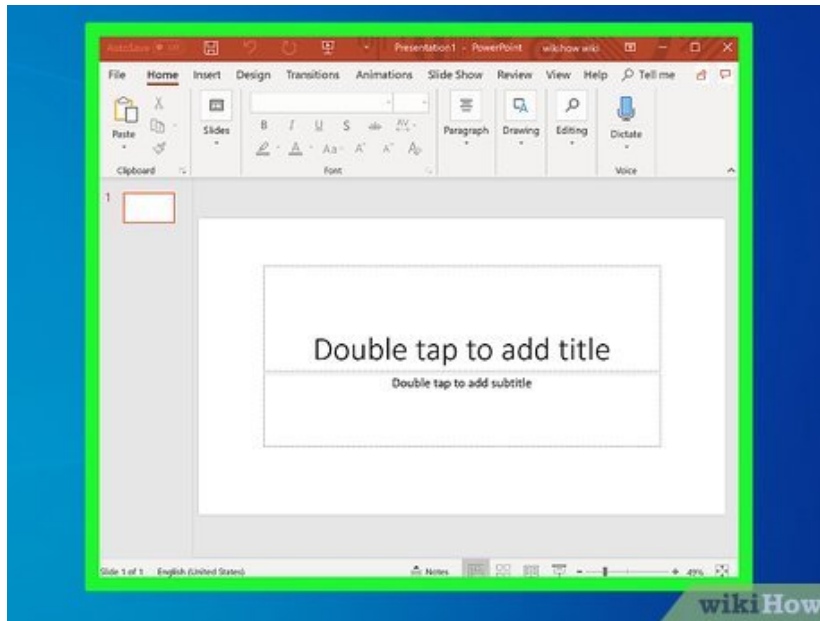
AutoSave Off
Presentation1 - PowerPoint
wikiHow wiki

File Home Insert Design Transitions Animations Slide Show Review View Help Tell me

Paste
Clipboard
Slides
B I U S
Font
Paragraph
Drawing
Editing
Dictate
Voice

1

Double tap to add title

Double tap to add subtitle

Slide 1 of 1 English (United States)
Notes
49%

wikiHow